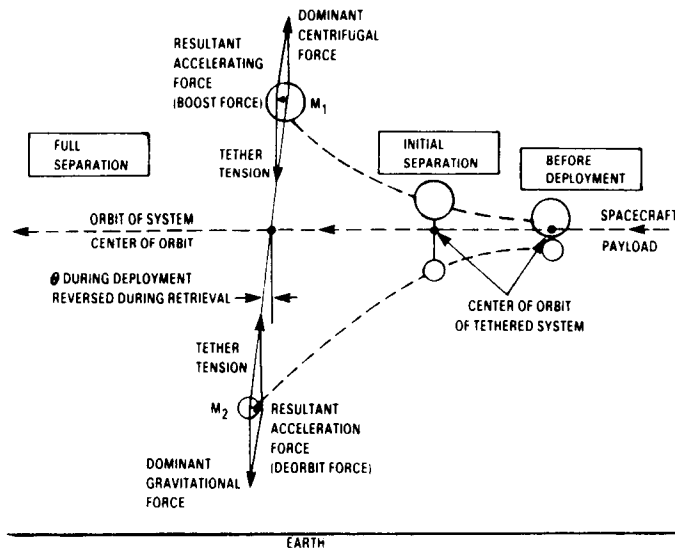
DOMINANT CENTRIFUGAL FORCE

RESULTANT ACCELERATING FORCE (BOOST FORCE)

$M_1$

FULL SEPARATION

TETHER TENSION

INITIAL SEPARATION

BEFORE DEPLOYMENT

ORBIT OF SYSTEM

SPACECRAFT

CENTER OF ORBIT

PAYLOAD

$\theta$ DURING DEPLOYMENT REVERSED DURING RETRIEVAL

CENTER OF ORBIT OF TETHERED SYSTEM

TETHER TENSION

$M_2$

RESULTANT ACCELERATION FORCE (DEORBIT FORCE)

DOMINANT GRAVITATIONAL FORCE

EARTH